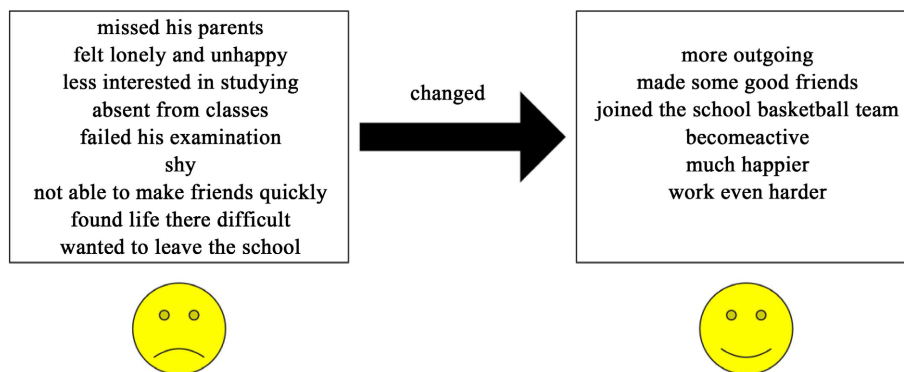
missed his parents
felt lonely and unhappy
less interested in studying
absent from classes
failed his examination
shy
not able to make friends quickly
found life there difficult
wanted to leave the school

changed

more outgoing
made some good friends
joined the school basketball team
becomeactive
much happier
work even harder